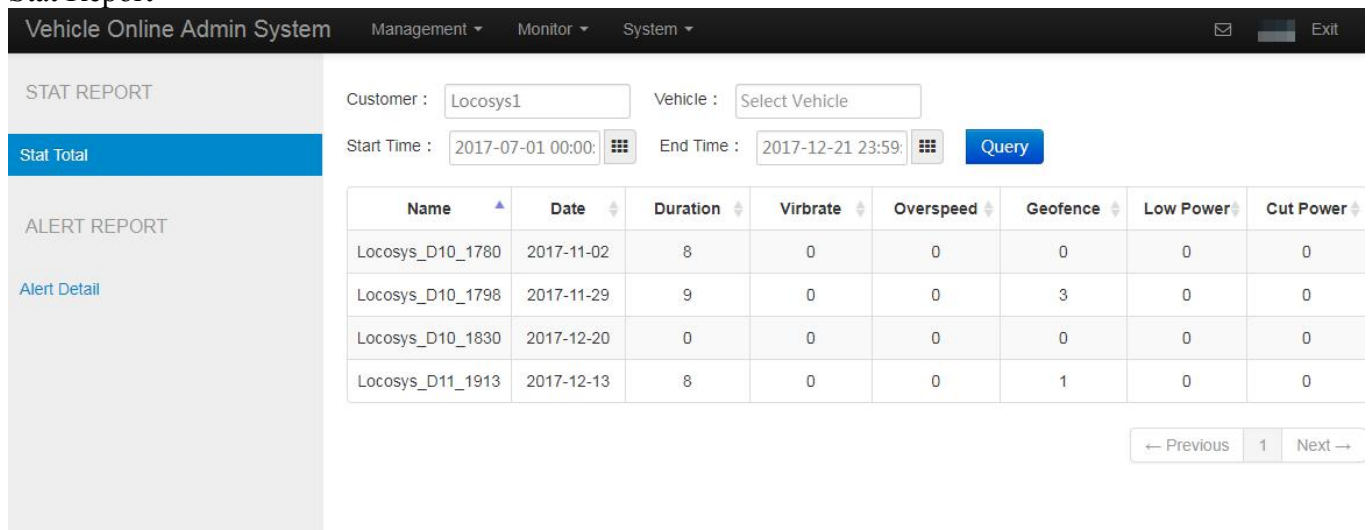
Stat Report

Vehicle Online Admin System Management ▾ Monitor ▾ System ▾ Exit

STAT REPORT

Stat Total

ALERT REPORT

Alert Detail

Customer : Locosys1 Vehicle : Select Vehicle

Start Time : 2017-07-01 00:00: End Time : 2017-12-21 23:59: Query

| Name | Date | Duration | Virbrate | Overspeed | Geofence | Low Power | Cut Power |
|---|---|---|---|---|---|---|---|
| Locosys_D10_1780 | 2017-11-02 | 8 | 0 | 0 | 0 | 0 | 0 |
| Locosys_D10_1798 | 2017-11-29 | 9 | 0 | 0 | 3 | 0 | 0 |
| Locosys_D10_1830 | 2017-12-20 | 0 | 0 | 0 | 0 | 0 | 0 |
| Locosys_D11_1913 | 2017-12-13 | 8 | 0 | 0 | 1 | 0 | 0 |

← Previous 1 Next →